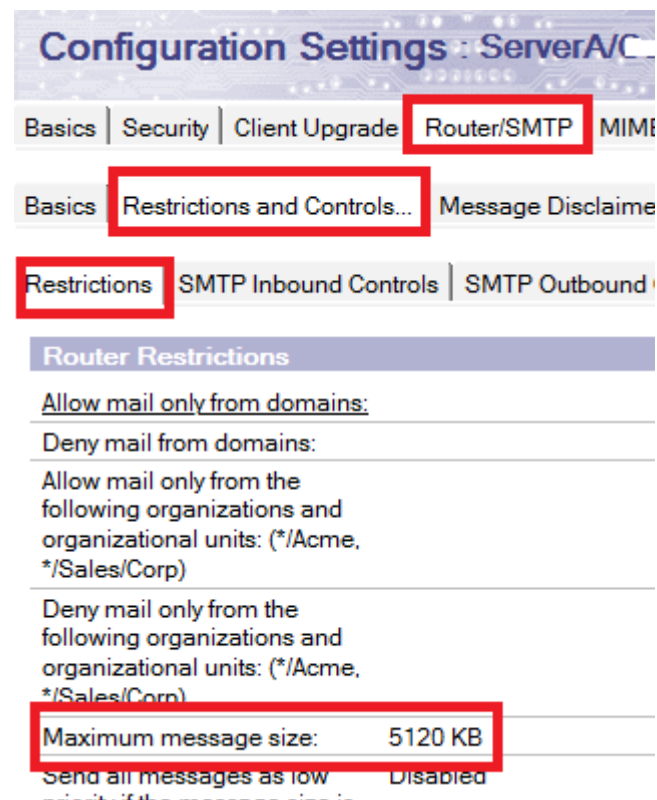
Configuration Settings : ServerA/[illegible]

Basics | Security | Client Upgrade | Router/SMTP | MIM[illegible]

Basics | Restrictions and Controls... | Message Disclaime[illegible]

Restrictions | SMTP Inbound Controls | SMTP Outbound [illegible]

Router Restrictions

Allow mail only from domains:

Deny mail from domains:

Allow mail only from the following organizations and organizational units: (*/Acme, */Sales/Corp)

Deny mail only from the following organizations and organizational units: (*/Acme, */Sales/Corp)

Maximum message size: 5120 KB

Send all messages as low priority if the message size is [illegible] Disabled